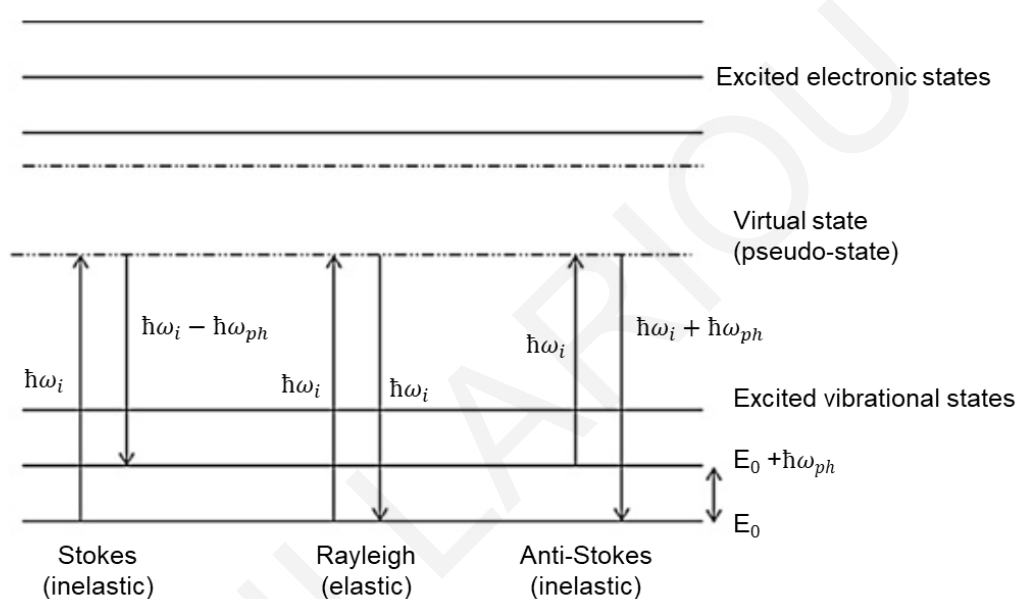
Excited electronic states

Virtual state (pseudo-state)

$\hbar\omega_i - \hbar\omega_{ph}$

$\hbar\omega_i$

$\hbar\omega_i + \hbar\omega_{ph}$

$\hbar\omega_i$

$\hbar\omega_i$

$\hbar\omega_i$

Excited vibrational states

$E_0 + \hbar\omega_{ph}$

$E_0$

Stokes (inelastic)

Rayleigh (elastic)

Anti-Stokes (inelastic)

LARIOU